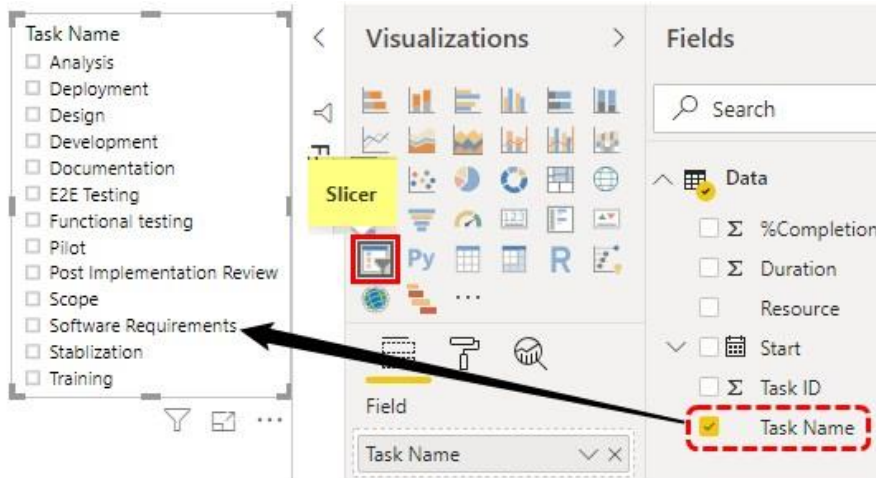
Task Name
Analysis
Deployment
Design
Development
Documentation
E2E Testing
Functional testing
Pilot
Post Implementation Review
Scope
Software Requirements
Stablization
Training

Visualizations

Slicer

Py R

...

Field

Task Name

Fields

Search

Data

Σ %Completion

Σ Duration

Resource

Start

Σ Task ID

Task Name